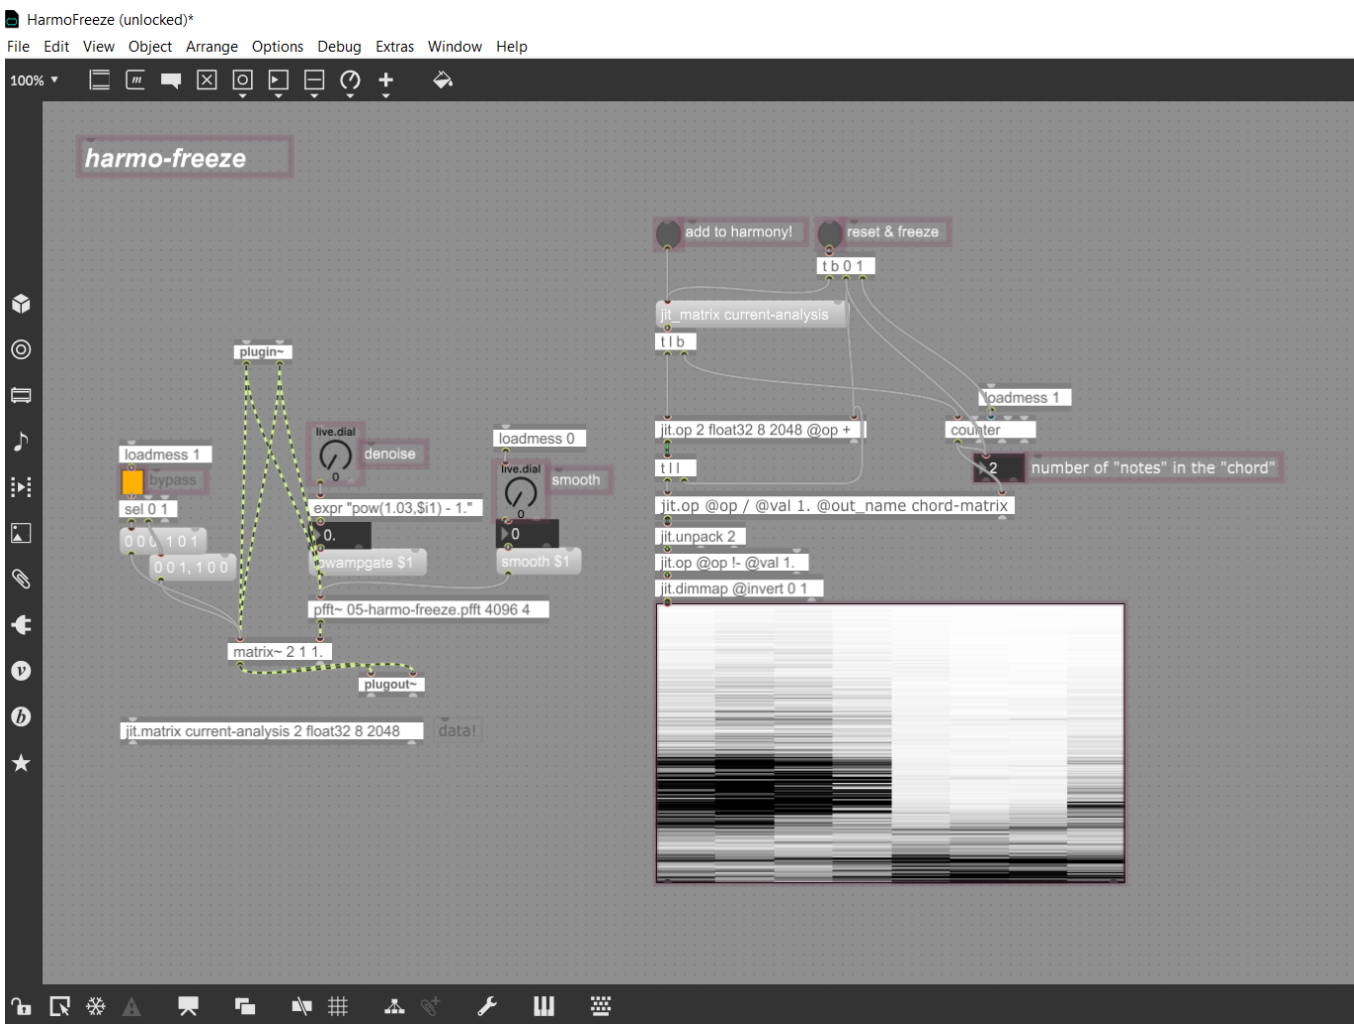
HarmoFreeze (unlocked)*

File Edit View Object Arrange Options Debug Extras Window Help

100%

harmo-freeze

add to harmony!

reset & freeze

t b 0 1

jit_matrix current-analysis

t l b

plugin~

loadmess 1

jit.op 2 float32 8 2048 @op +

counter

loadmess 0

live.dial

denoise

loadmess 1

bypass

live.dial

smooth

2

number of "notes" in the "chord"

t l l

sel 0 1

expr "pow(1.03,$i1) - 1."

jit.op @op / @val 1. @out_name chord-matrix

0 0 1, 1 0 1

0.

0

jit.unpack 2

0 0 1, 1 0 0

swampgate $1

smooth $1

jit.op @op !- @val 1.

jit.dimmap @invert 0 1

pfft~ 05-harmo-freeze.pfft 4096 4

matrix~ 2 1 1.

plugout~

jit.matrix current-analysis 2 float32 8 2048

data!